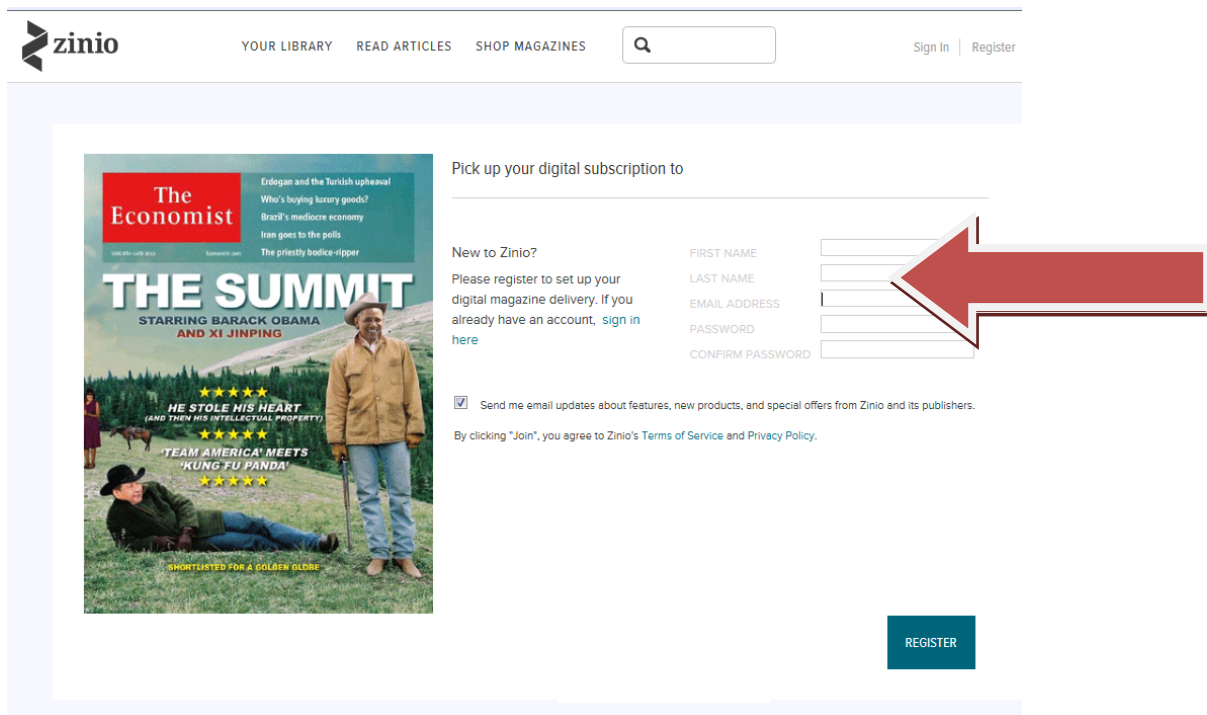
zinio

YOUR LIBRARY READ ARTICLES SHOP MAGAZINES

Sign In | Register

The Economist

Erdogan and the Turkish upheaval
Who's buying luxury goods?
Brazil's mediocre economy
Iran goes to the polls
The priestly bodice-ripper

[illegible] Economist.com

THE SUMMIT
STARRING BARACK OBAMA AND XI JINPING

★★★★★
HE STOLE HIS HEART
(AND THEN HIS INTELLECTUAL PROPERTY)
★★★★★
'TEAM AMERICA' MEETS 'KUNG FU PANDA'
★★★★★

SHORTLISTED FOR A GOLDEN GLOBE

Pick up your digital subscription to

New to Zinio?

Please register to set up your digital magazine delivery. If you already have an account, sign in here

FIRST NAME
LAST NAME
EMAIL ADDRESS
PASSWORD
CONFIRM PASSWORD

Send me email updates about features, new products, and special offers from Zinio and its publishers.

By clicking "Join", you agree to Zinio's Terms of Service and Privacy Policy.

REGISTER